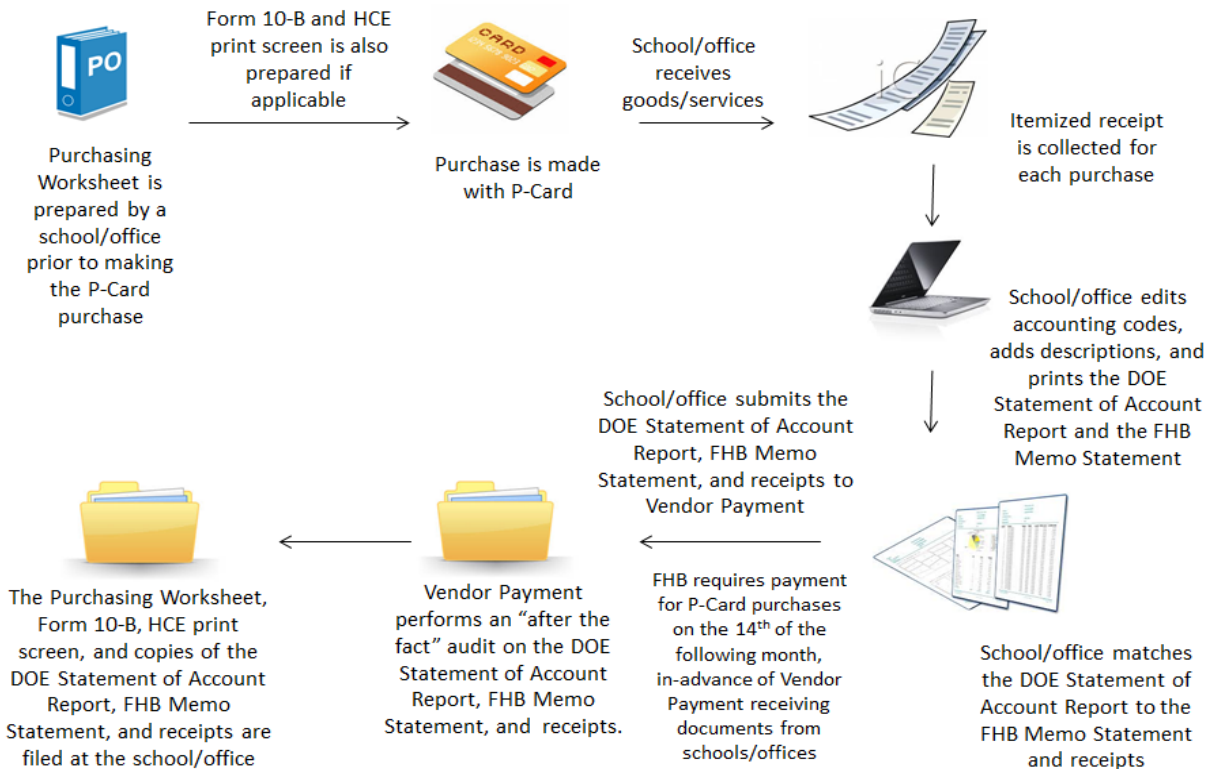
PO

Purchasing Worksheet is prepared by a school/office prior to making the P-Card purchase

Form 10-B and HCE print screen is also prepared if applicable

CARD

Purchase is made with P-Card

School/office receives goods/services

Itemized receipt is collected for each purchase

School/office edits accounting codes, adds descriptions, and prints the DOE Statement of Account Report and the FHB Memo Statement

School/office matches the DOE Statement of Account Report to the FHB Memo Statement and receipts

School/office submits the DOE Statement of Account Report, FHB Memo Statement, and receipts to Vendor Payment

FHB requires payment for P-Card purchases on the 14$^{th}$ of the following month, in-advance of Vendor Payment receiving documents from schools/offices

Vendor Payment performs an "after the fact" audit on the DOE Statement of Account Report, FHB Memo Statement, and receipts.

The Purchasing Worksheet, Form 10-B, HCE print screen, and copies of the DOE Statement of Account Report, FHB Memo Statement, and receipts are filed at the school/office